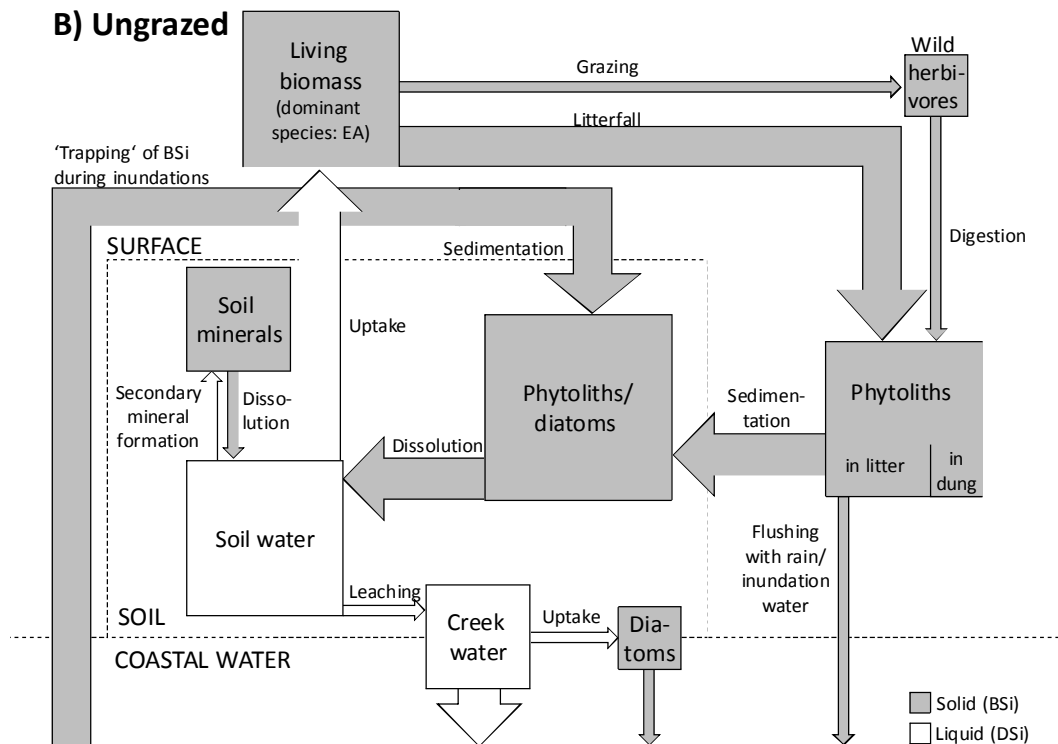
B) Ungrazed

Living biomass (dominant species: EA)

Grazing

Wild herbivores

Litterfall

'Trapping' of BSi during inundations

SURFACE

Sedimentation

Digestion

Soil minerals

Uptake

Phytoliths/ diatoms

Sedimentation

Phytoliths

in litter

in dung

Secondary mineral formation

Dissolution

Dissolution

Soil water

Flushing with rain/ inundation water

Leaching

SOIL

Creek water

Uptake

Diatoms

COASTAL WATER

Solid (BSi)

Liquid (DSi)